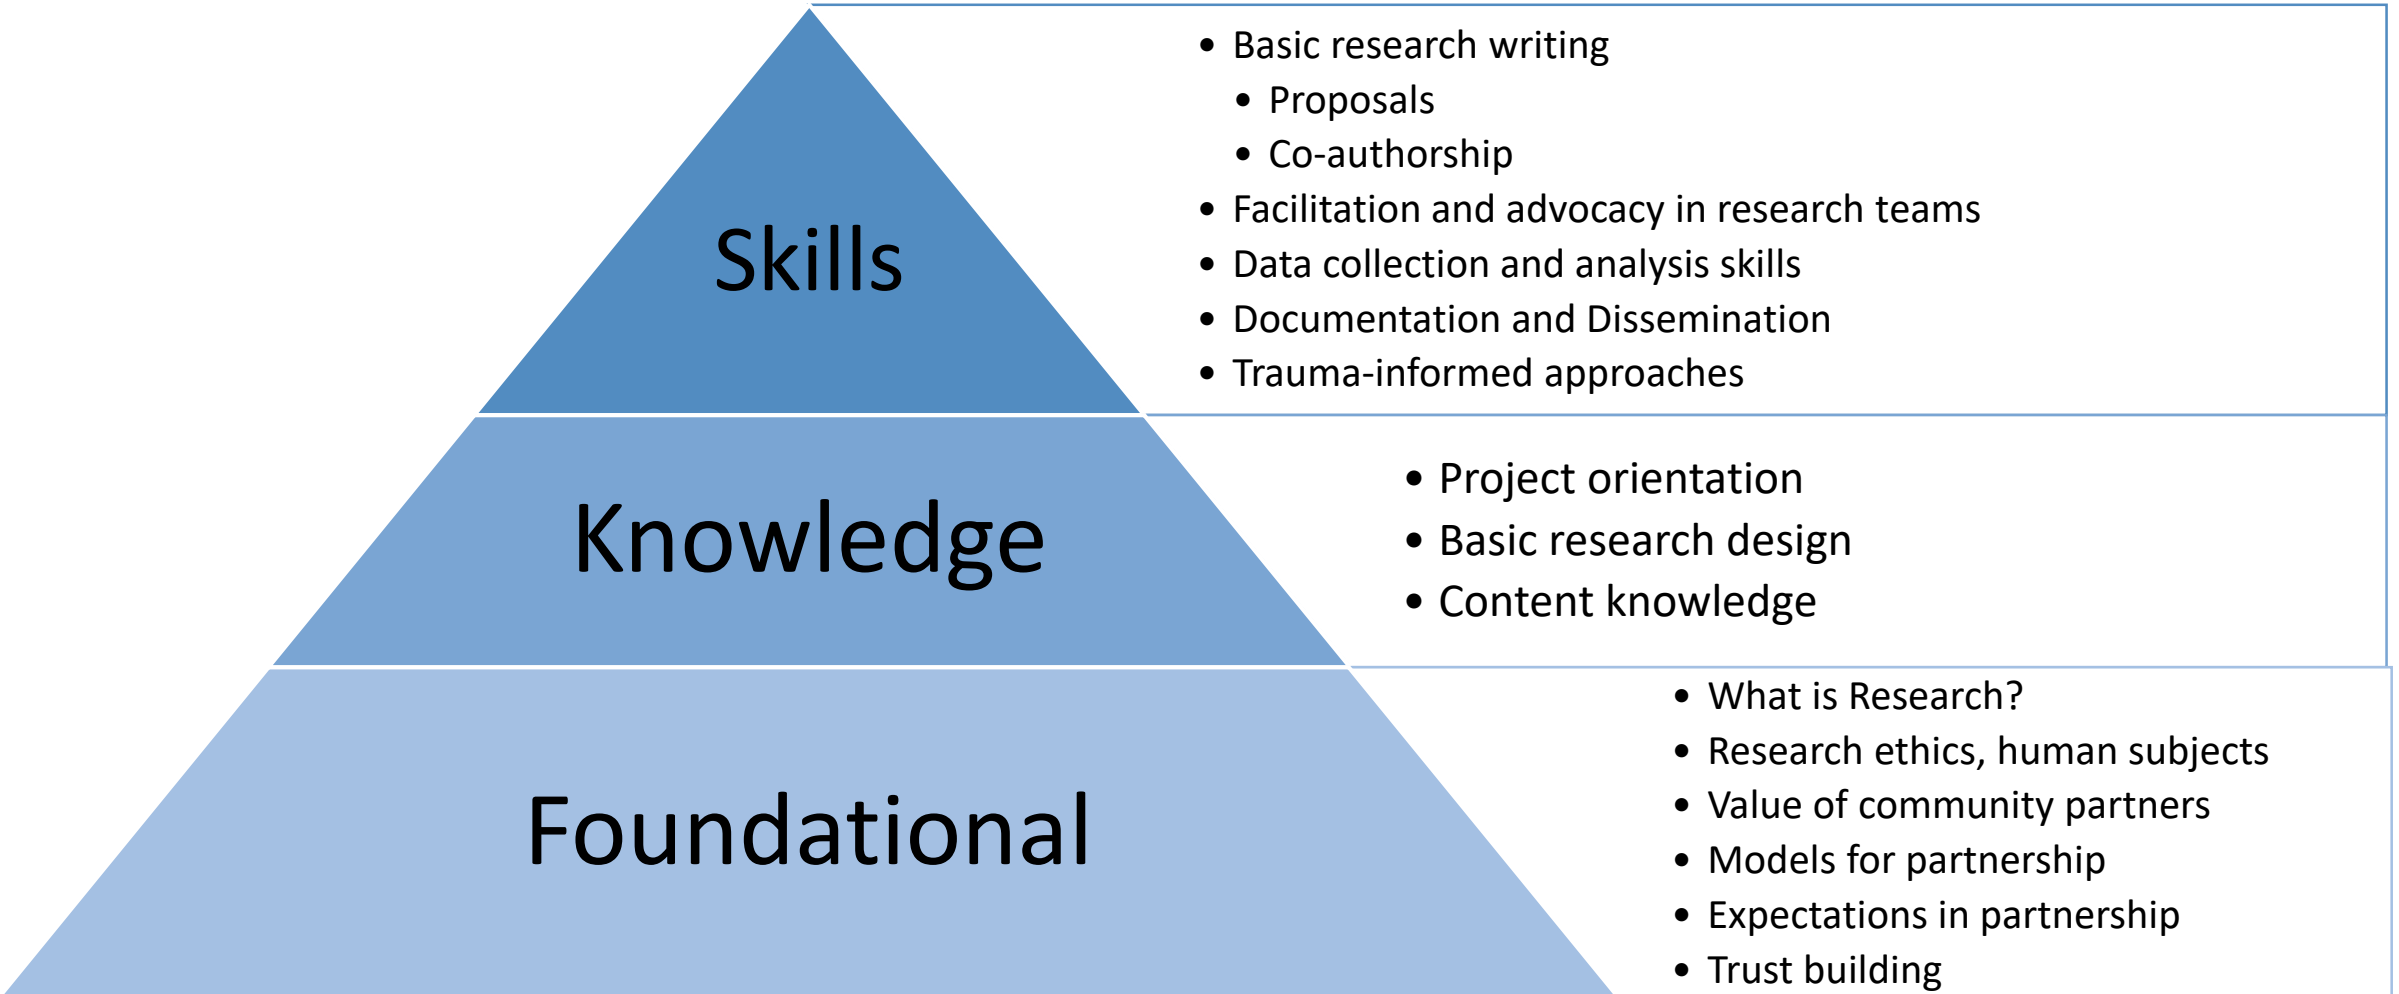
Skills

- Basic research writing
  - Proposals
  - Co-authorship
- Facilitation and advocacy in research teams
- Data collection and analysis skills
- Documentation and Dissemination
- Trauma-informed approaches

Knowledge

- Project orientation
- Basic research design
- Content knowledge

Foundational

- What is Research?
- Research ethics, human subjects
- Value of community partners
- Models for partnership
- Expectations in partnership
- Trust building